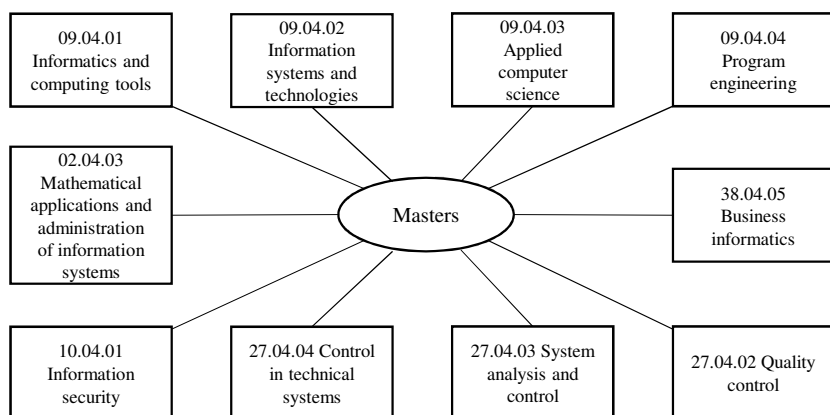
09.04.01 Informatics and computing tools

09.04.02 Information systems and technologies

09.04.03 Applied computer science

09.04.04 Program engineering

02.04.03 Mathematical applications and administration of information systems

Masters

38.04.05 Business informatics

10.04.01 Information security

27.04.04 Control in technical systems

27.04.03 System analysis and control

27.04.02 Quality control